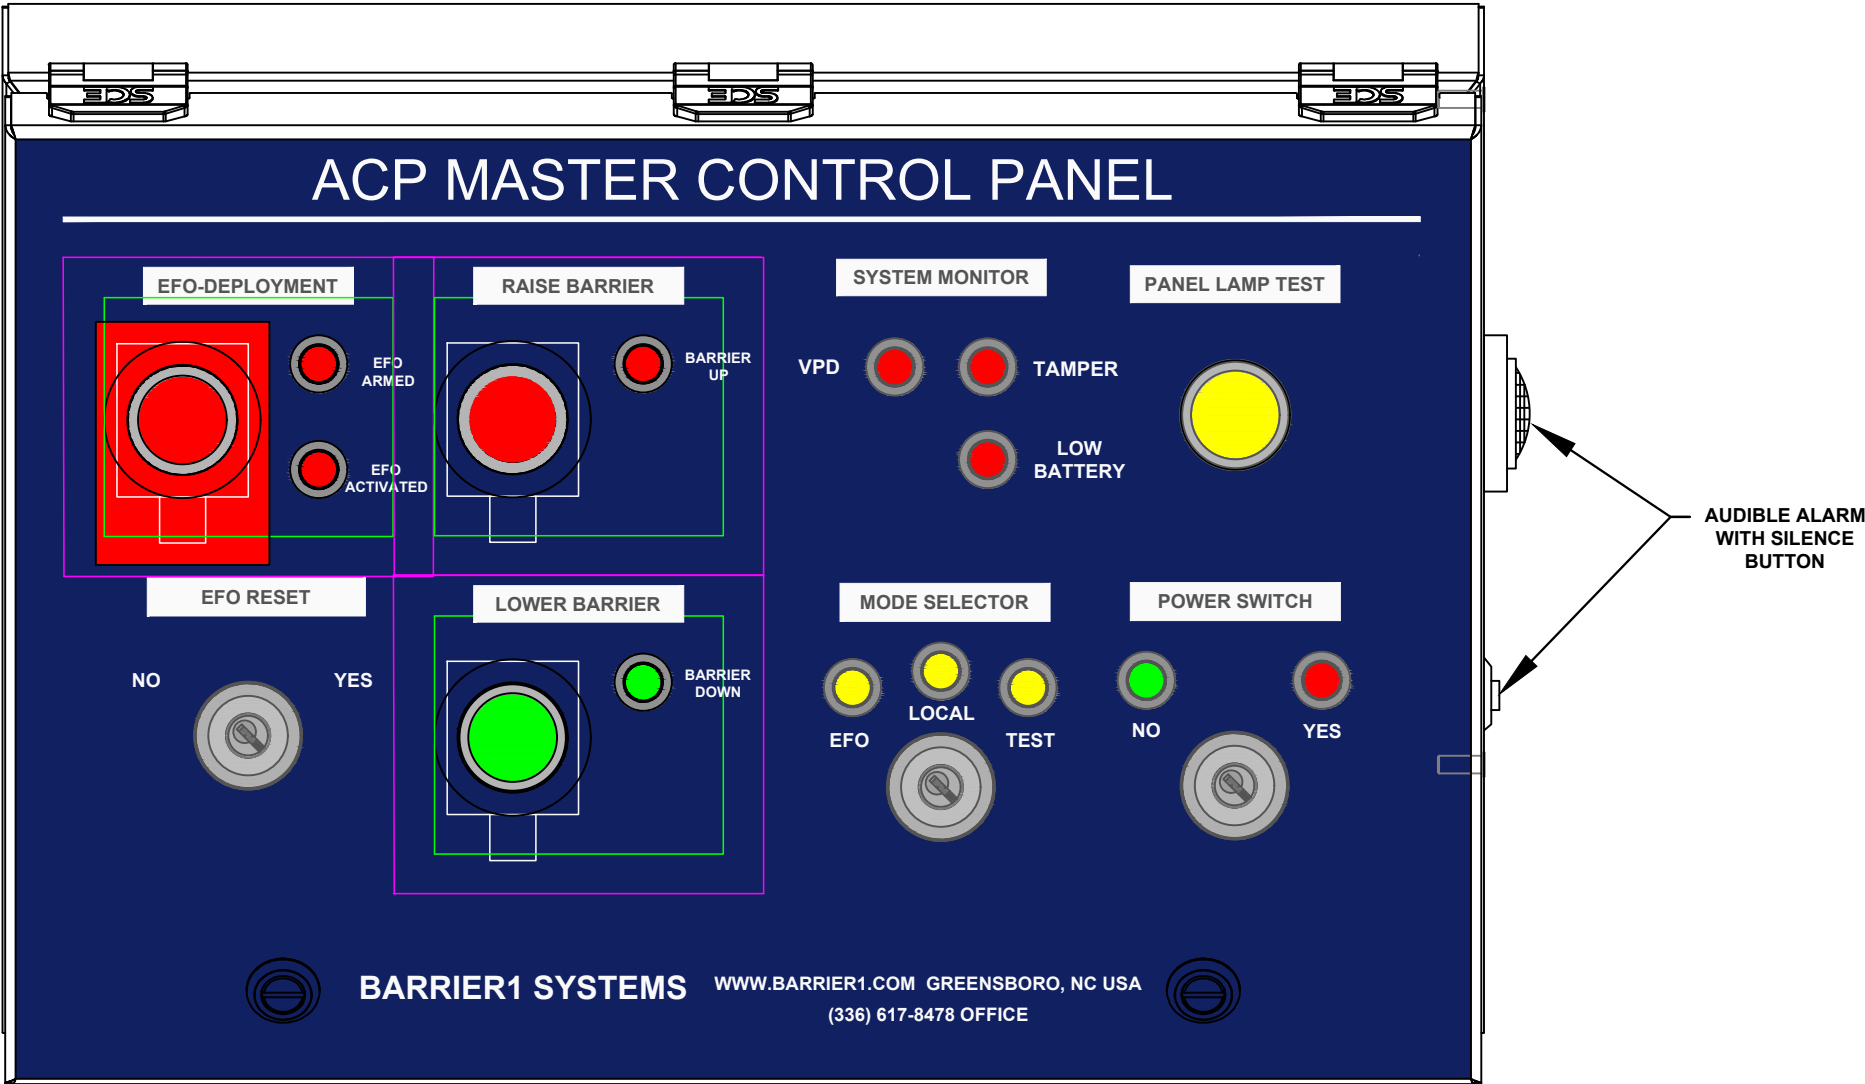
SCE SCE SCE

ACP MASTER CONTROL PANEL

EFO-DEPLOYMENT

EFO ARMED

EFO ACTIVATED

RAISE BARRIER

BARRIER UP

SYSTEM MONITOR

VPD

TAMPER

LOW BATTERY

PANEL LAMP TEST

AUDIBLE ALARM WITH SILENCE BUTTON

EFO RESET

NO

YES

LOWER BARRIER

BARRIER DOWN

MODE SELECTOR

EFO

LOCAL

TEST

POWER SWITCH

NO

YES

BARRIER1 SYSTEMS

WWW.BARRIER1.COM GREENSBORO, NC USA

(336) 617-8478 OFFICE